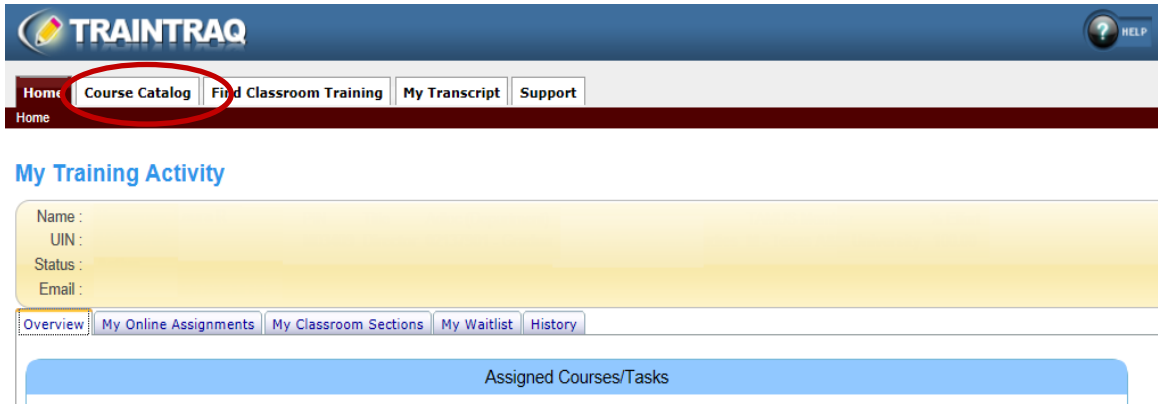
TRAINTRAQ

HELP

Home | Course Catalog | Find Classroom Training | My Transcript | Support

Home

My Training Activity

Name :
UIN :
Status :
Email :

Overview | My Online Assignments | My Classroom Sections | My Waitlist | History

Assigned Courses/Tasks